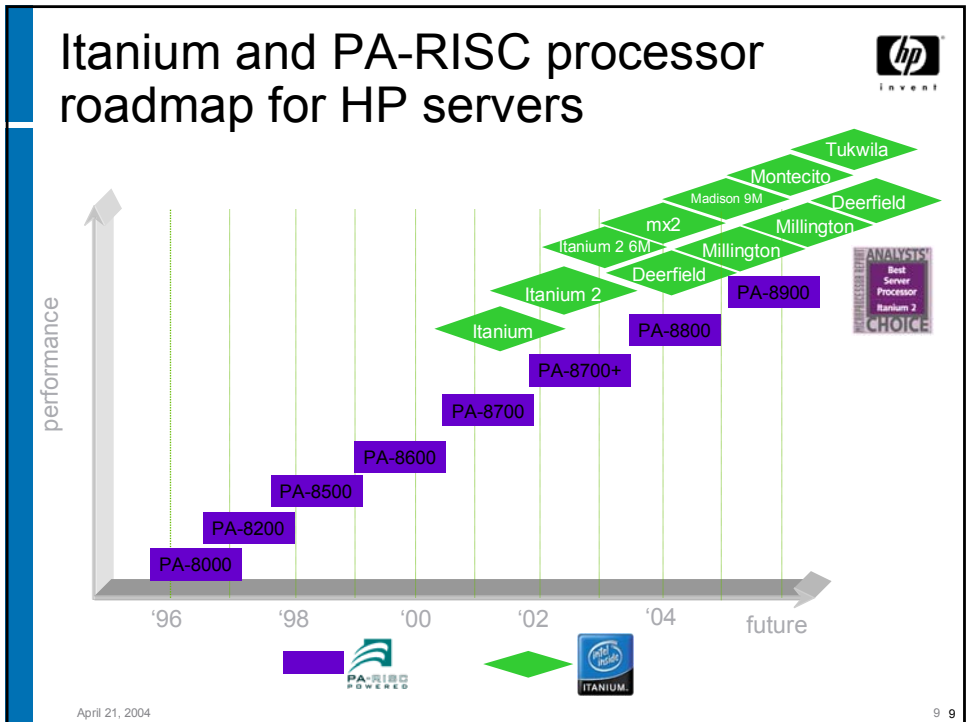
Itanium and PA-RISC processor roadmap for HP servers

hp
invent

Tukwila
Montecito
Madison 9M
Deerfield
mx2
Millington
Itanium 2 6M
Millington
Deerfield
Itanium 2
PA-8900
Itanium
PA-8800
PA-8700+
PA-8700
PA-8600
PA-8500
PA-8200
PA-8000

ANALYSTS' CHOICE
MICROPROCESSOR REPORT
Best Server Processor Itanium 2

performance

'96
'98
'00
'02
'04
future

PA-RISC POWERED

intel inside
ITANIUM.

April 21, 2004

9 9